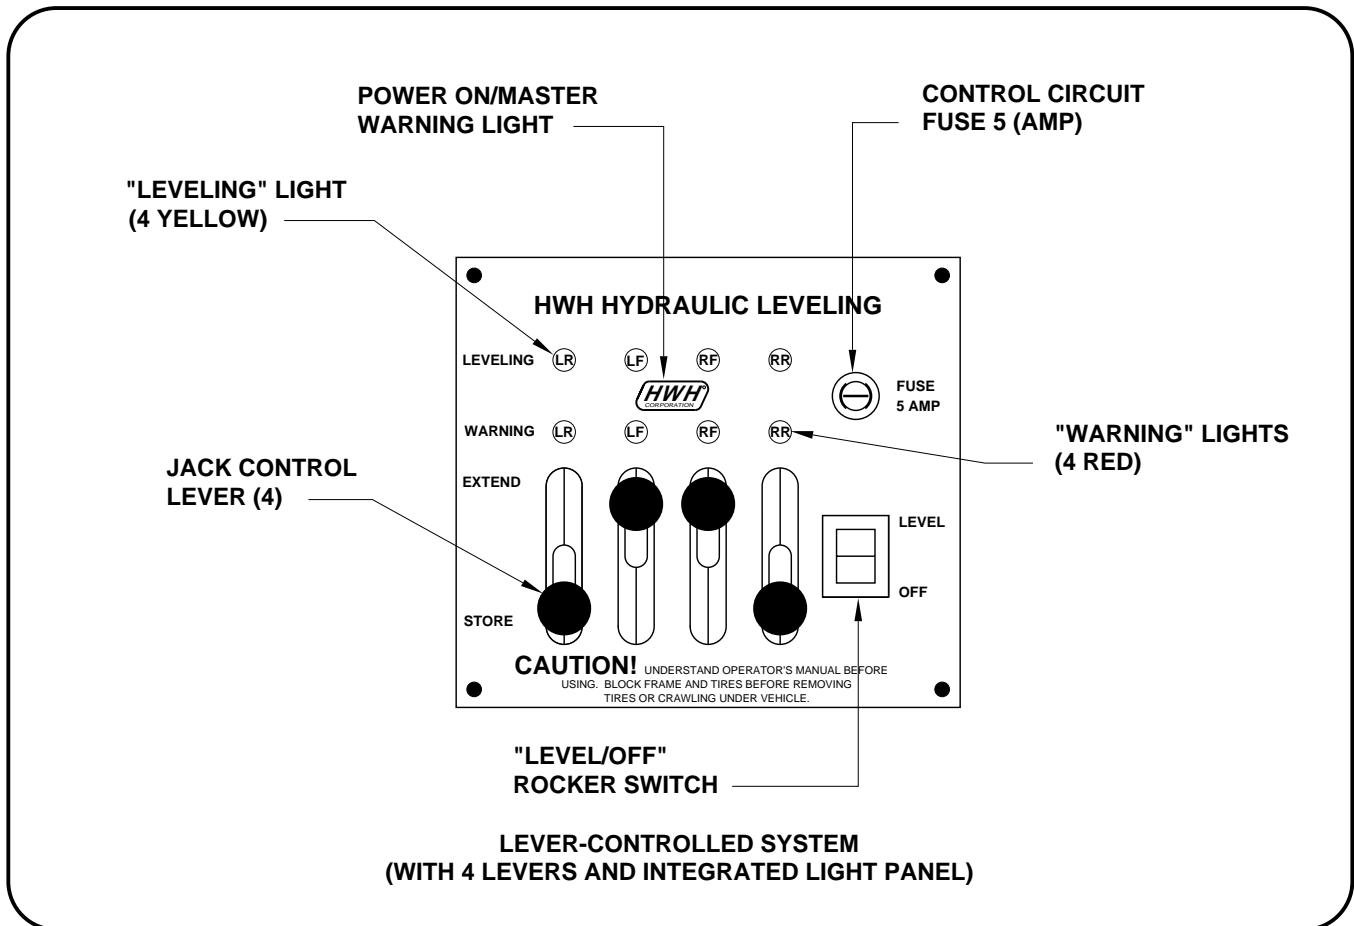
POWER ON/MASTER WARNING LIGHT

CONTROL CIRCUIT FUSE 5 (AMP)

"LEVELING" LIGHT (4 YELLOW)

HWH HYDRAULIC LEVELING

LEVELING LR LF RF RR

HWH® CORPORATION

FUSE 5 AMP

WARNING LR LF RF RR

"WARNING" LIGHTS (4 RED)

JACK CONTROL LEVER (4)

EXTEND

LEVEL

OFF

STORE

CAUTION! UNDERSTAND OPERATOR'S MANUAL BEFORE USING. BLOCK FRAME AND TIRES BEFORE REMOVING TIRES OR CRAWLING UNDER VEHICLE.

"LEVEL/OFF" ROCKER SWITCH

LEVER-CONTROLLED SYSTEM (WITH 4 LEVERS AND INTEGRATED LIGHT PANEL)